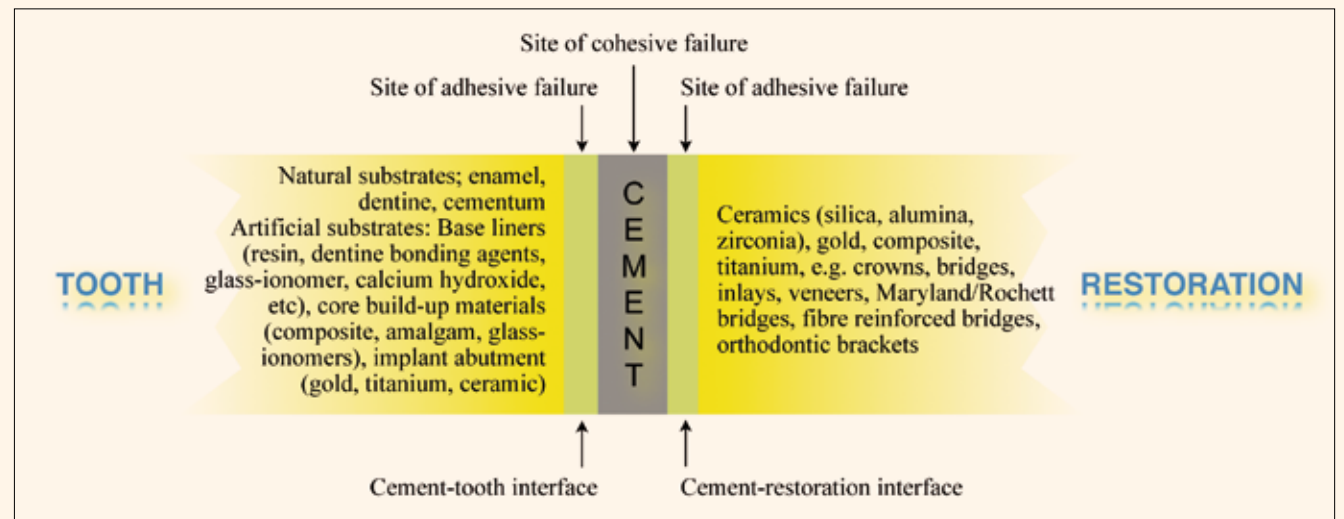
Site of cohesive failure

Site of adhesive failure

Site of adhesive failure

TOOTH

Natural substrates; enamel, dentine, cementum
Artificial substrates: Base liners (resin, dentine bonding agents, glass-ionomer, calcium hydroxide, etc), core build-up materials (composite, amalgam, glass-ionomers), implant abutment (gold, titanium, ceramic)

CEMENT

Ceramics (silica, alumina, zirconia), gold, composite, titanium, e.g. crowns, bridges, inlays, veneers, Maryland/Rochett bridges, fibre reinforced bridges, orthodontic brackets

RESTORATION

Cement-tooth interface

Cement-restoration interface